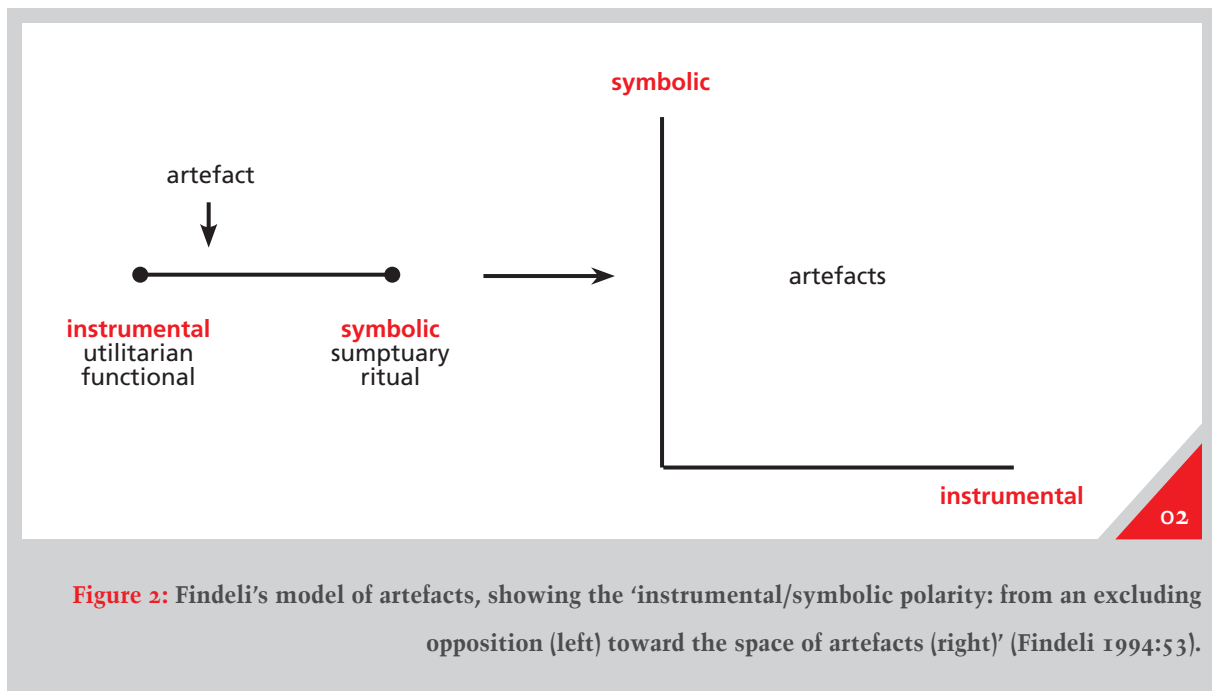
artefact

instrumental
utilitarian
functional

symbolic
sumptuary
ritual

symbolic

artefacts

instrumental

02

Figure 2: Findeli's model of artefacts, showing the 'instrumental/symbolic polarity: from an excluding opposition (left) toward the space of artefacts (right)' (Findeli 1994:53).